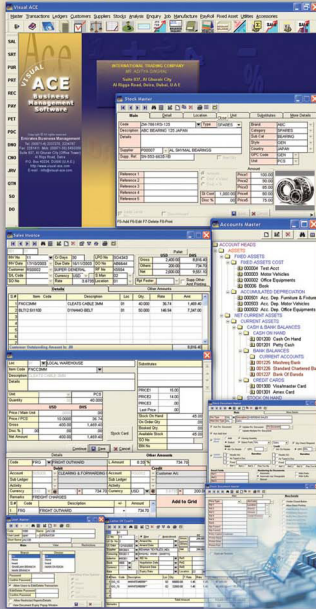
Visual ACE

Master Transactions Ledgers Customers Suppliers Stocks Analysis Enquiry Job Manufacture Payroll Fixed Asset Utilities Accessories

VISUAL ACE
Business Management Software

INTERNATIONAL TRADING COMPANY
Suite 837, Al Ghusais City
Al Riqqa Road, Deira, Dubai, U.A.E

Stock Master

Sales Invoice

Accounts Master

ACCOUNT HEADS
ASSETS
FIXED ASSETS
Test Acct
Motor Vehicles
Office Equipments
Bank
ACCUMULATED DEPRECIATION
Acc. Dep. Furniture & Fixture
Acc. Dep. Motor Vehicles
Acc. Dep. Office Equipments
NET CURRENT ASSETS
CURRENT ASSETS
CASH & BANK BALANCES
CASH ON HAND
Cash On Hand
Petty Cash
BANK BALANCES
CURRENT ACCOUNTS
Mashreq Bank
Standard Chartered Bank
Bank Of Baroda
CREDIT CARDS
Visa/master Card
Amex Card

Add to Grid

Save
Cancel